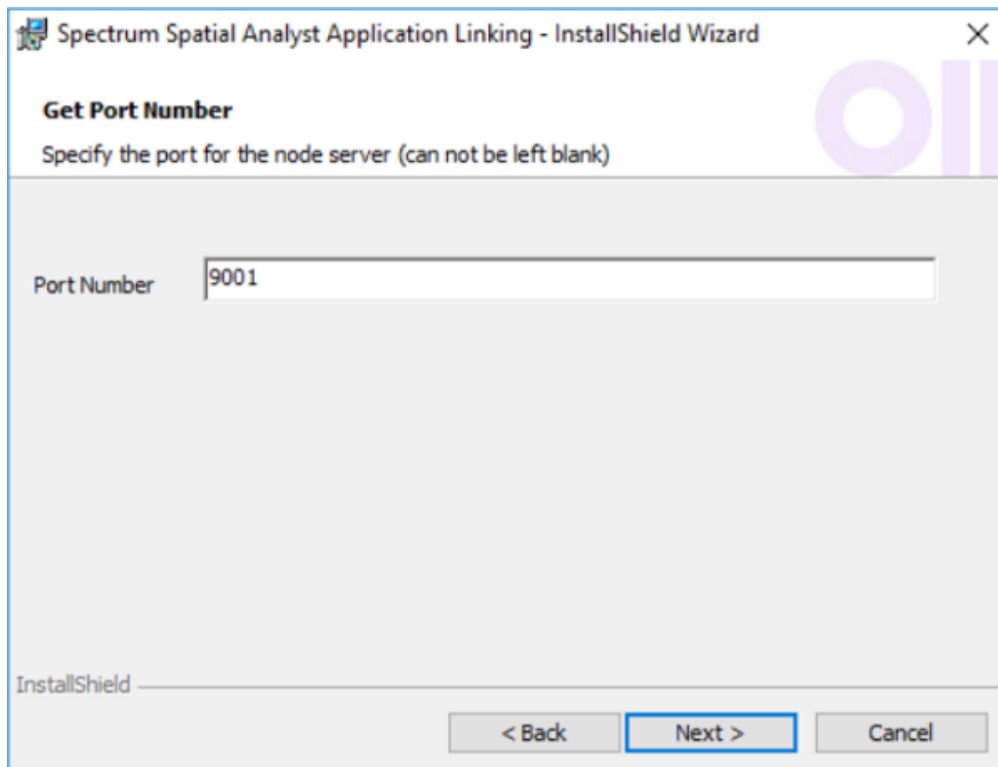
Spectrum Spatial Analyst Application Linking - InstallShield Wizard

×

Get Port Number

Specify the port for the node server (can not be left blank)

Port Number 9001

InstallShield

< Back Next > Cancel